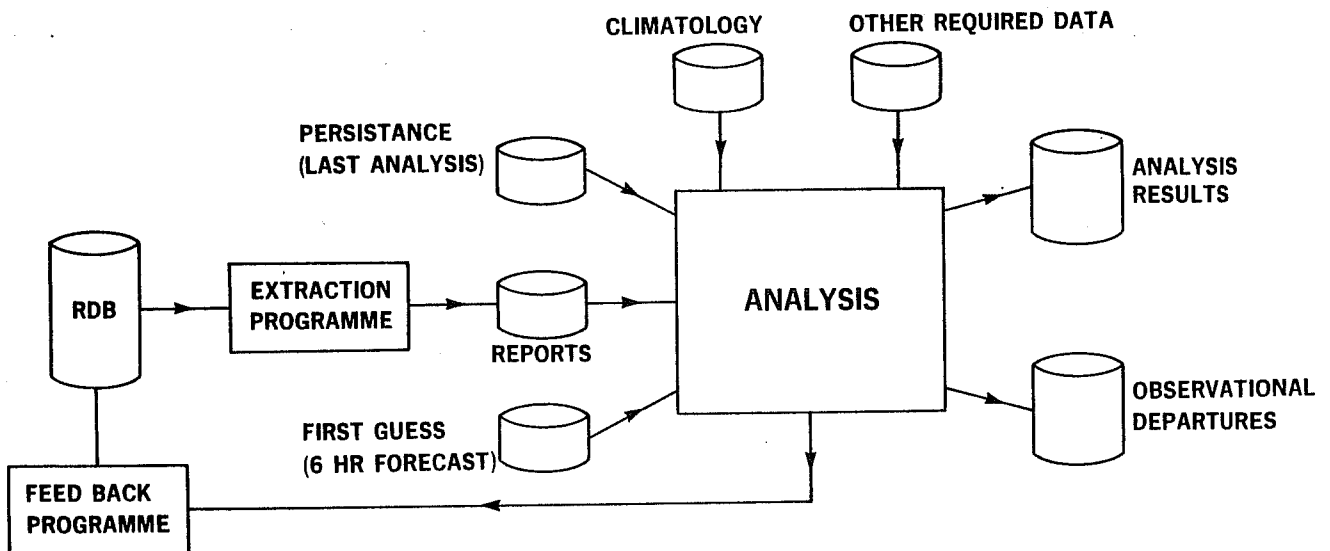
CLIMATOLOGY

OTHER REQUIRED DATA

PERSISTANCE (LAST ANALYSIS)

ANALYSIS RESULTS

RDB

EXTRACTION PROGRAMME

REPORTS

ANALYSIS

OBSERVATIONAL DEPARTURES

FIRST GUESS (6 HR FORECAST)

FEED BACK PROGRAMME